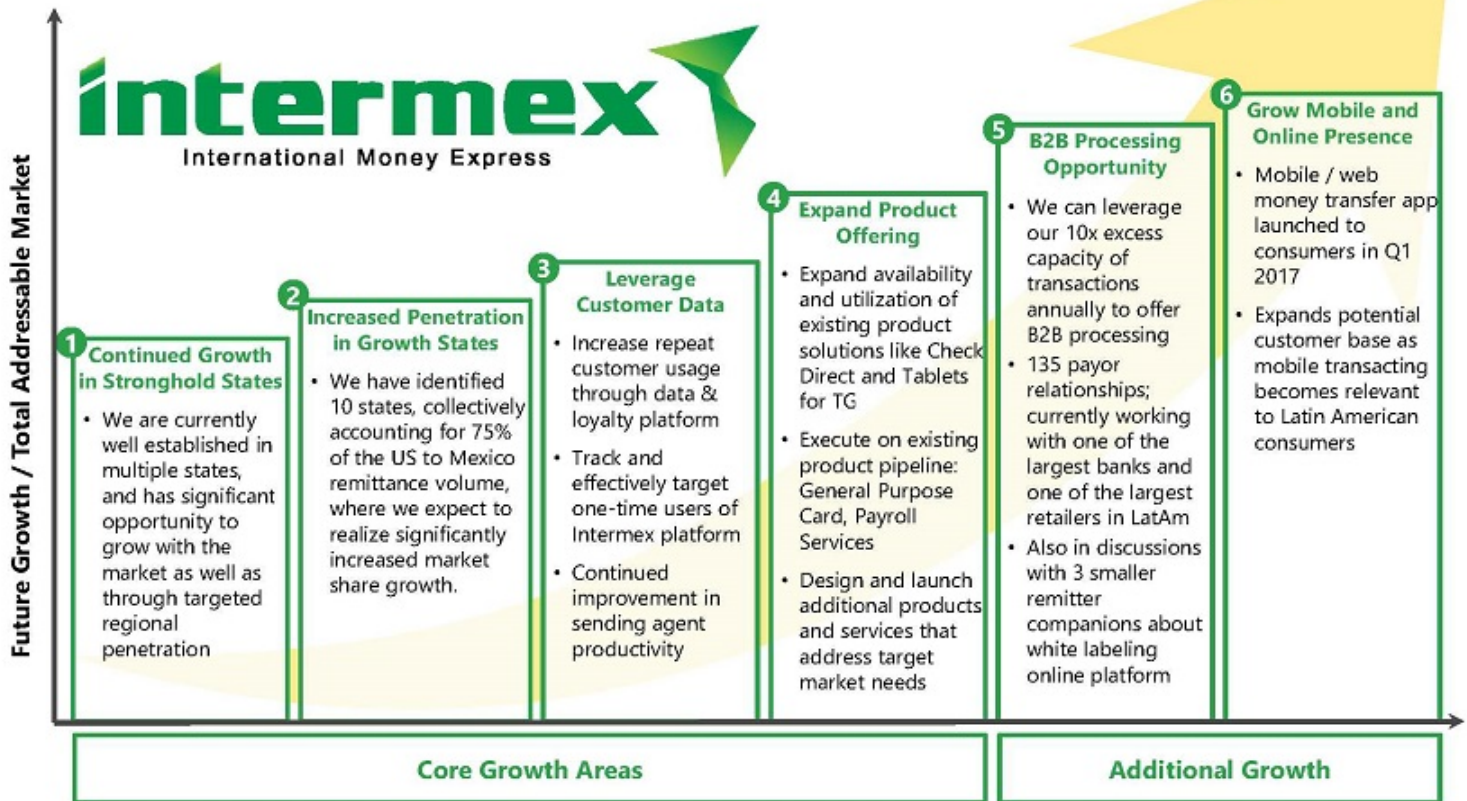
intermex
International Money Express

Future Growth / Total Addressable Market

1 Continued Growth in Stronghold States
• We are currently well established in multiple states, and has significant opportunity to grow with the market as well as through targeted regional penetration

2 Increased Penetration in Growth States
• We have identified 10 states, collectively accounting for 75% of the US to Mexico remittance volume, where we expect to realize significantly increased market share growth.

3 Leverage Customer Data
• Increase repeat customer usage through data & loyalty platform
• Track and effectively target one-time users of Intermex platform
• Continued improvement in sending agent productivity

4 Expand Product Offering
• Expand availability and utilization of existing product solutions like Check Direct and Tablets for TG
• Execute on existing product pipeline: General Purpose Card, Payroll Services
• Design and launch additional products and services that address target market needs

5 B2B Processing Opportunity
• We can leverage our 10x excess capacity of transactions annually to offer B2B processing
• 135 payor relationships; currently working with one of the largest banks and one of the largest retailers in LatAm
• Also in discussions with 3 smaller remitter companions about white labeling online platform

6 Grow Mobile and Online Presence
• Mobile / web money transfer app launched to consumers in Q1 2017
• Expands potential customer base as mobile transacting becomes relevant to Latin American consumers

Core Growth Areas

Additional Growth